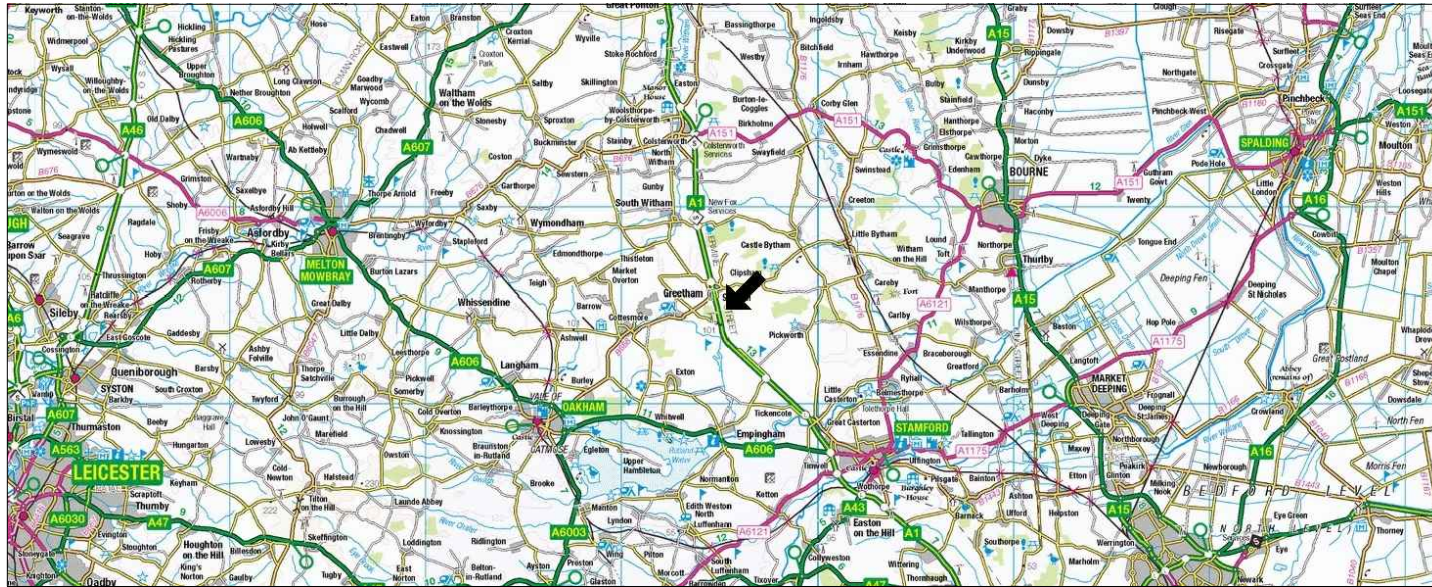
Keyworth
Stanton-on-the-Wolds
Hickling
Hickling Pastures
Widmerpool
Upper Broughton
Nether Broughton
Long Clawson
Eaton
Branston
Eastwell
Goadby Marwood
Wycomb
Scalford
Croxton Kerrial
Croxton Park
Waltham on the Wolds
Great Ponton
Wyville
Stoke Rochford
Skillington
Saltby
Sproxton
Stonesby
Easton
Westby
Burton-le-Coggles
Bitchfield
Ingoldsby
Irnham
Hawthorpe
Corby Glen
Keisby
Kirkby Underwood
Bulby
Graby
Dowsby
Rippingale
Dunsby
Hacconby
Stainfield
Hanthorpe
Elsthorpe
Morton
Risegate
Clough
Surfleet Seas End
Surfleet
Crossgate
Northgate
Pinchbeck West
Pinchbeck
Loosegate
Wysall
Willoughby-on-the-Wolds
Old Dalby
Wymeswold
Burton on the Wolds
Walton on the Wolds
A46
A606
A607
Holwell
Chadwell
Ab Kettleby
Wartnaby
Grimston
Saxelbye
Shoby
Asfordby Hill
Asfordby
Frisby on the Wreake
Kirby Bellars
MELTON MOWBRAY
Thorpe Arnold
Freeby
Brentingby
Wyfordby
Stapleford
Burton Lazars
Saxby
Garthorpe
Coston
Buckminster
Woolsthorpe-by-Colsterworth
Colsterworth
Colsterworth Services
Stainby
North Witham
Sewstern
Gunby
South Witham
Wymondham
Edmondthorpe
Thistleton
Market Overton
Teigh
Whissendine
Greetham
Barrow
Cottesmore
Ashwell
Langham
Burley
Exton
Whitwell
OAKHAM
VALE OF CATMOSE
Barleythorpe
Knossington
Cold Overton
Braunston-in-Rutland
Egleton
Upper Hambleton
Rutland Water
Empingham
A606
Tickencote
Pickworth
Clipsham
Castle Bytham
Little Bytham
New Fox Services
A1
A151
Swayfield
Birkholme
Swinstead
Creeton
Witham on the Hill
Lound
Toft
Carlby
Careby
Essendine
Braceborough
Greatford
Manthorpe
Wilsthorpe
Barholm
Ryhall
Belmesthorpe
Little Casterton
Great Casterton
Tolethorpe Hall
STAMFORD
Tinwell
Wothorpe
Burghley House
Uffington
Tallington
A1175
Bainton
Pilsgate
Barnack
Ufford
Ashton
Helpston
Etton
Maxey
West Deeping
MARKET DEEPING
Deeping Gate
Deeping St James
Frognall
Northborough
Glinton
Peakirk
Milking Nook
Newborough
Crowland
Great Postland
BEDFORD LEVEL
NORTH LEVEL
Eye Green
Eye
Thorney
Werrington
Marholm
Southorpe
Wittering
Thornhaugh
Collyweston
Easton on the Hill
A43
A1
Ketton
Normanton
Edith Weston
North Luffenham
South Luffenham
Morcott
Tixover
A6121
Lyndon
Manton
Wing
Pilton
Glaston
Preston
Ayston
A6003
Brooke
Ridlington
Belton-in-Rutland
Loddington
Launde Abbey
East Norton
Tugby
Skeffington
Tilton on the Hill
Halstead
Lowesby
Cold Newton
Marefield
Owston
John O'Gaunt
Twyford
Burrough on the Hill
Somerby
Pickwell
Leesthorpe
Little Dalby
Great Dalby
Thorpe Satchville
Ashby Folville
Gaddesby
Barsby
South Croxton
Queniborough
SYSTON
Barkby
Beeby
Hungarton
Keyham
Scraptoft
Thurnby
Evington
Stoughton
Houghton on the Hill
King's Norton
Gaulby
Billesdon
Oadby
Stoneygate
Knighton
LEICESTER
A563
A6030
A47
A607
Thurmaston
Cossington
Sileby
East Goscote
Rearsby
Ratcliffe on the Wreake
Thrussington
Hoby
Rotherby
Ragdale
Seagrave
Barrow upon Soar
Wanlip
Birstal
A6
A6006
Bourne
BOURNE
Northorpe
Thurlby
Dyke
Cawthorpe
Edenham
Grimsthorpe
Castle
Twenty
Gutham Gowt
Tongue End
Deeping Fen
Deeping St Nicholas
Hop Pole
Baston
Langtoft
A15
A151
A1175
Pode Hole
Little London
SPALDING
Weston Hills
Cowbit
Moulton
Moulton Chapel
A16
A151
Whaplode Drove
Stow
Dowsdale
North Fen
Morris Fen
A16
A15
Abbey (remains of)
Fort
A6121
Pinchbeck
Moulton Seas End